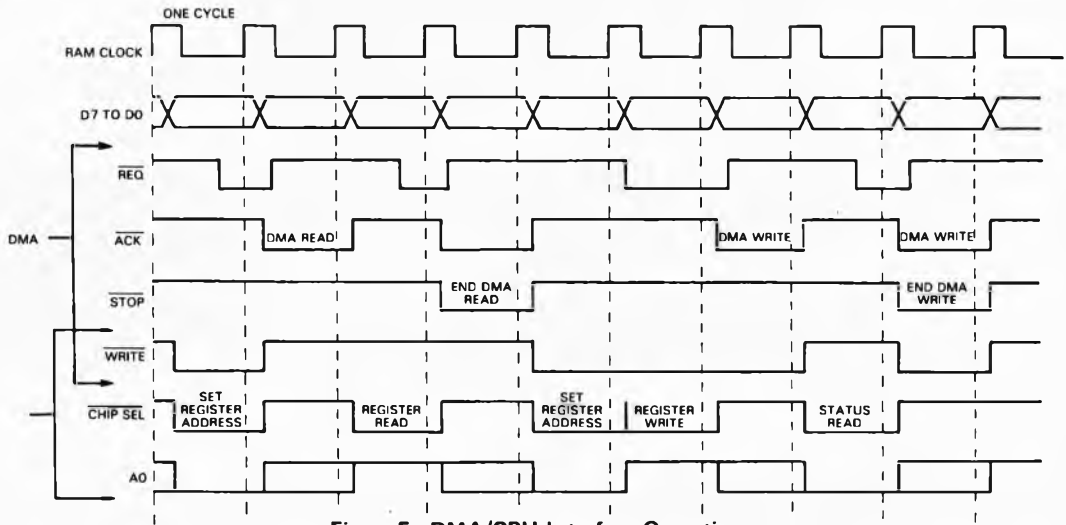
ONE CYCLE

RAM CLOCK

D7 TO D0

DMA

$\overline{REQ}$

$\overline{ACK}$

DMA READ

DMA WRITE

DMA WRITE

$\overline{STOP}$

END DMA READ

END DMA WRITE

$\overline{WRITE}$

$\overline{CHIP\ SEL}$

SET REGISTER ADDRESS

REGISTER READ

SET REGISTER ADDRESS

REGISTER WRITE

STATUS READ

A0

Figure 5. DMA/CPU Interface Operation